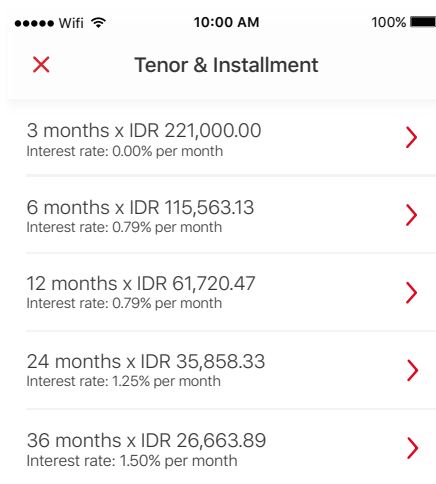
●●●●● Wifi 10:00 AM 100%

Tenor & Installment

3 months x IDR 221,000.00
Interest rate: 0.00% per month

6 months x IDR 115,563.13
Interest rate: 0.79% per month

12 months x IDR 61,720.47
Interest rate: 0.79% per month

24 months x IDR 35,858.33
Interest rate: 1.25% per month

36 months x IDR 26,663.89
Interest rate: 1.50% per month